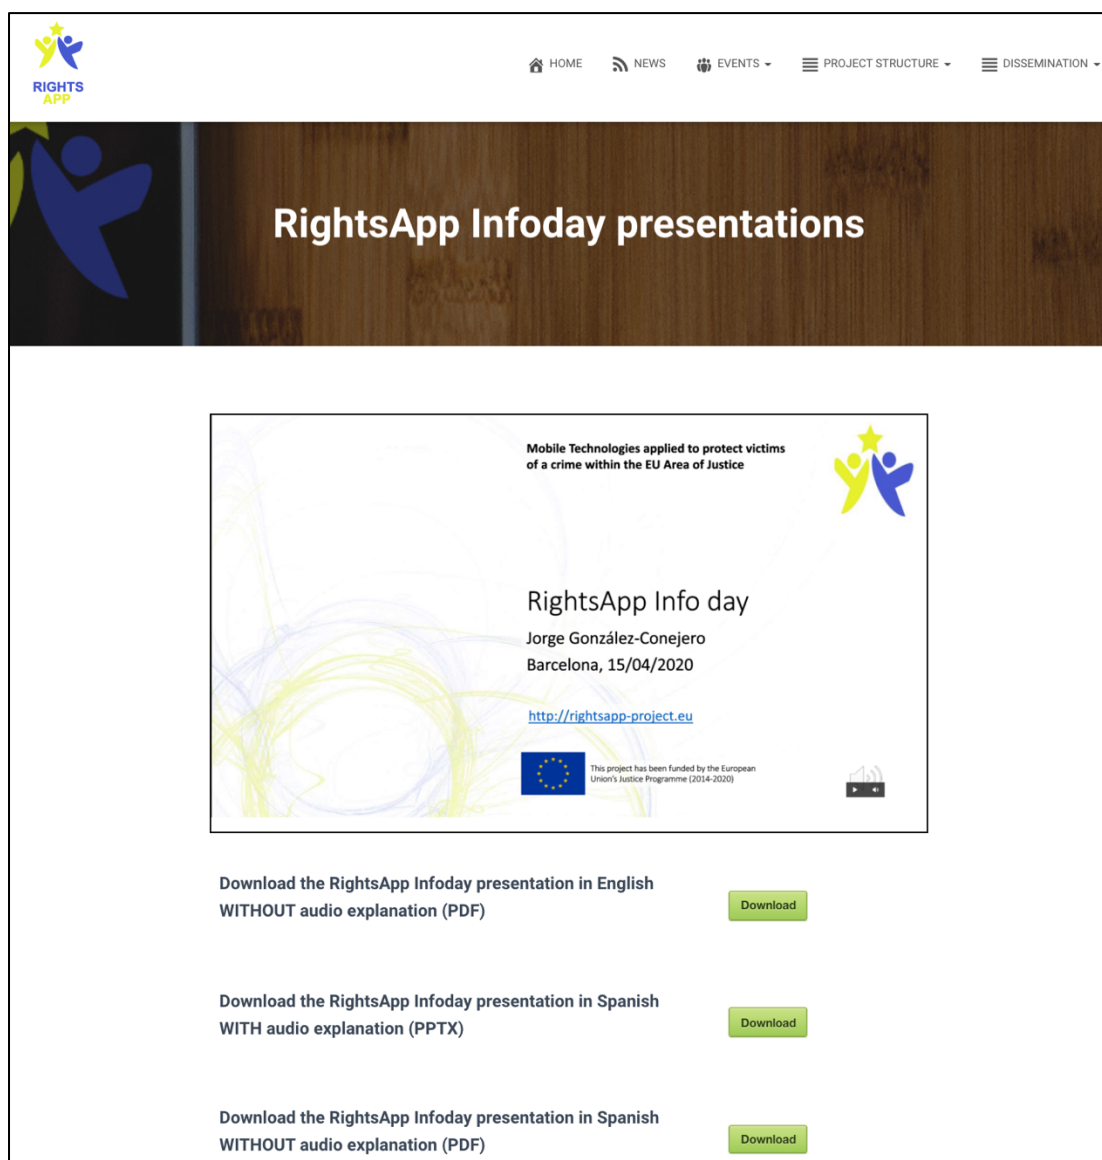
RIGHTS APP

HOME NEWS EVENTS PROJECT STRUCTURE DISSEMINATION

RightsApp Infoday presentations

Mobile Technologies applied to protect victims of a crime within the EU Area of Justice

RightsApp Info day

Jorge González-Conejero

Barcelona, 15/04/2020

http://rightsapp-project.eu

This project has been funded by the European Union's Justice Programme (2014-2020)

Download the RightsApp Infoday presentation in English WITHOUT audio explanation (PDF)

Download

Download the RightsApp Infoday presentation in Spanish WITH audio explanation (PPTX)

Download

Download the RightsApp Infoday presentation in Spanish WITHOUT audio explanation (PDF)

Download